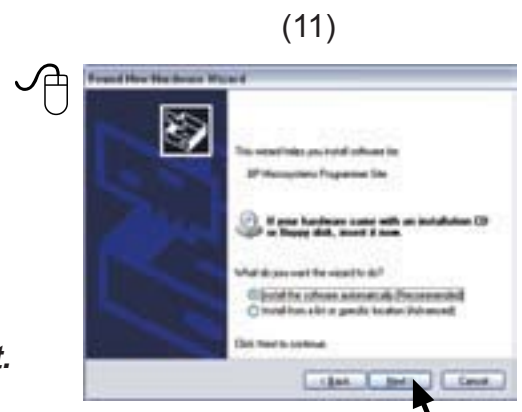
(11)

Found New Hardware Wizard

This wizard helps you install software for:

BP Microsystems Programmer Site

If your hardware came with an installation CD or floppy disk, insert it now.

What do you want the wizard to do?

Install the software automatically (Recommended)

Install from a list or specific location (Advanced)

Click Next to continue.

< Back Next > Cancel

t.